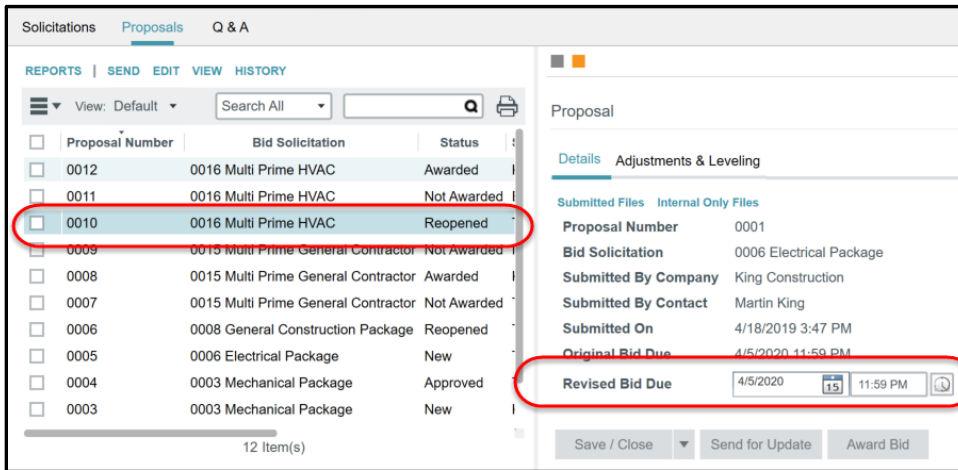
Solicitations Proposals Q & A

REPORTS | SEND EDIT VIEW HISTORY

View: Default

Search All

| Proposal Number | Bid Solicitation | Status |
|---|---|---|
| 0012 | 0016 Multi Prime HVAC | Awarded |
| 0011 | 0016 Multi Prime HVAC | Not Awarded |
| 0010 | 0016 Multi Prime HVAC | Reopened |
| 0009 | 0015 Multi Prime General Contractor | Not Awarded |
| 0008 | 0015 Multi Prime General Contractor | Awarded |
| 0007 | 0015 Multi Prime General Contractor | Not Awarded |
| 0006 | 0008 General Construction Package | Reopened |
| 0005 | 0006 Electrical Package | New |
| 0004 | 0003 Mechanical Package | Approved |
| 0003 | 0003 Mechanical Package | New |

12 Item(s)

Proposal

Details Adjustments & Leveling

Submitted Files Internal Only Files

| | |
|---|---|
| Proposal Number | 0001 |
| Bid Solicitation | 0006 Electrical Package |
| Submitted By Company | King Construction |
| Submitted By Contact | Martin King |
| Submitted On | 4/18/2019 3:47 PM |
| Original Bid Due | 4/5/2020 11:59 PM |
| Revised Bid Due | 4/5/2020 15 11:59 PM |

Save / Close Send for Update Award Bid